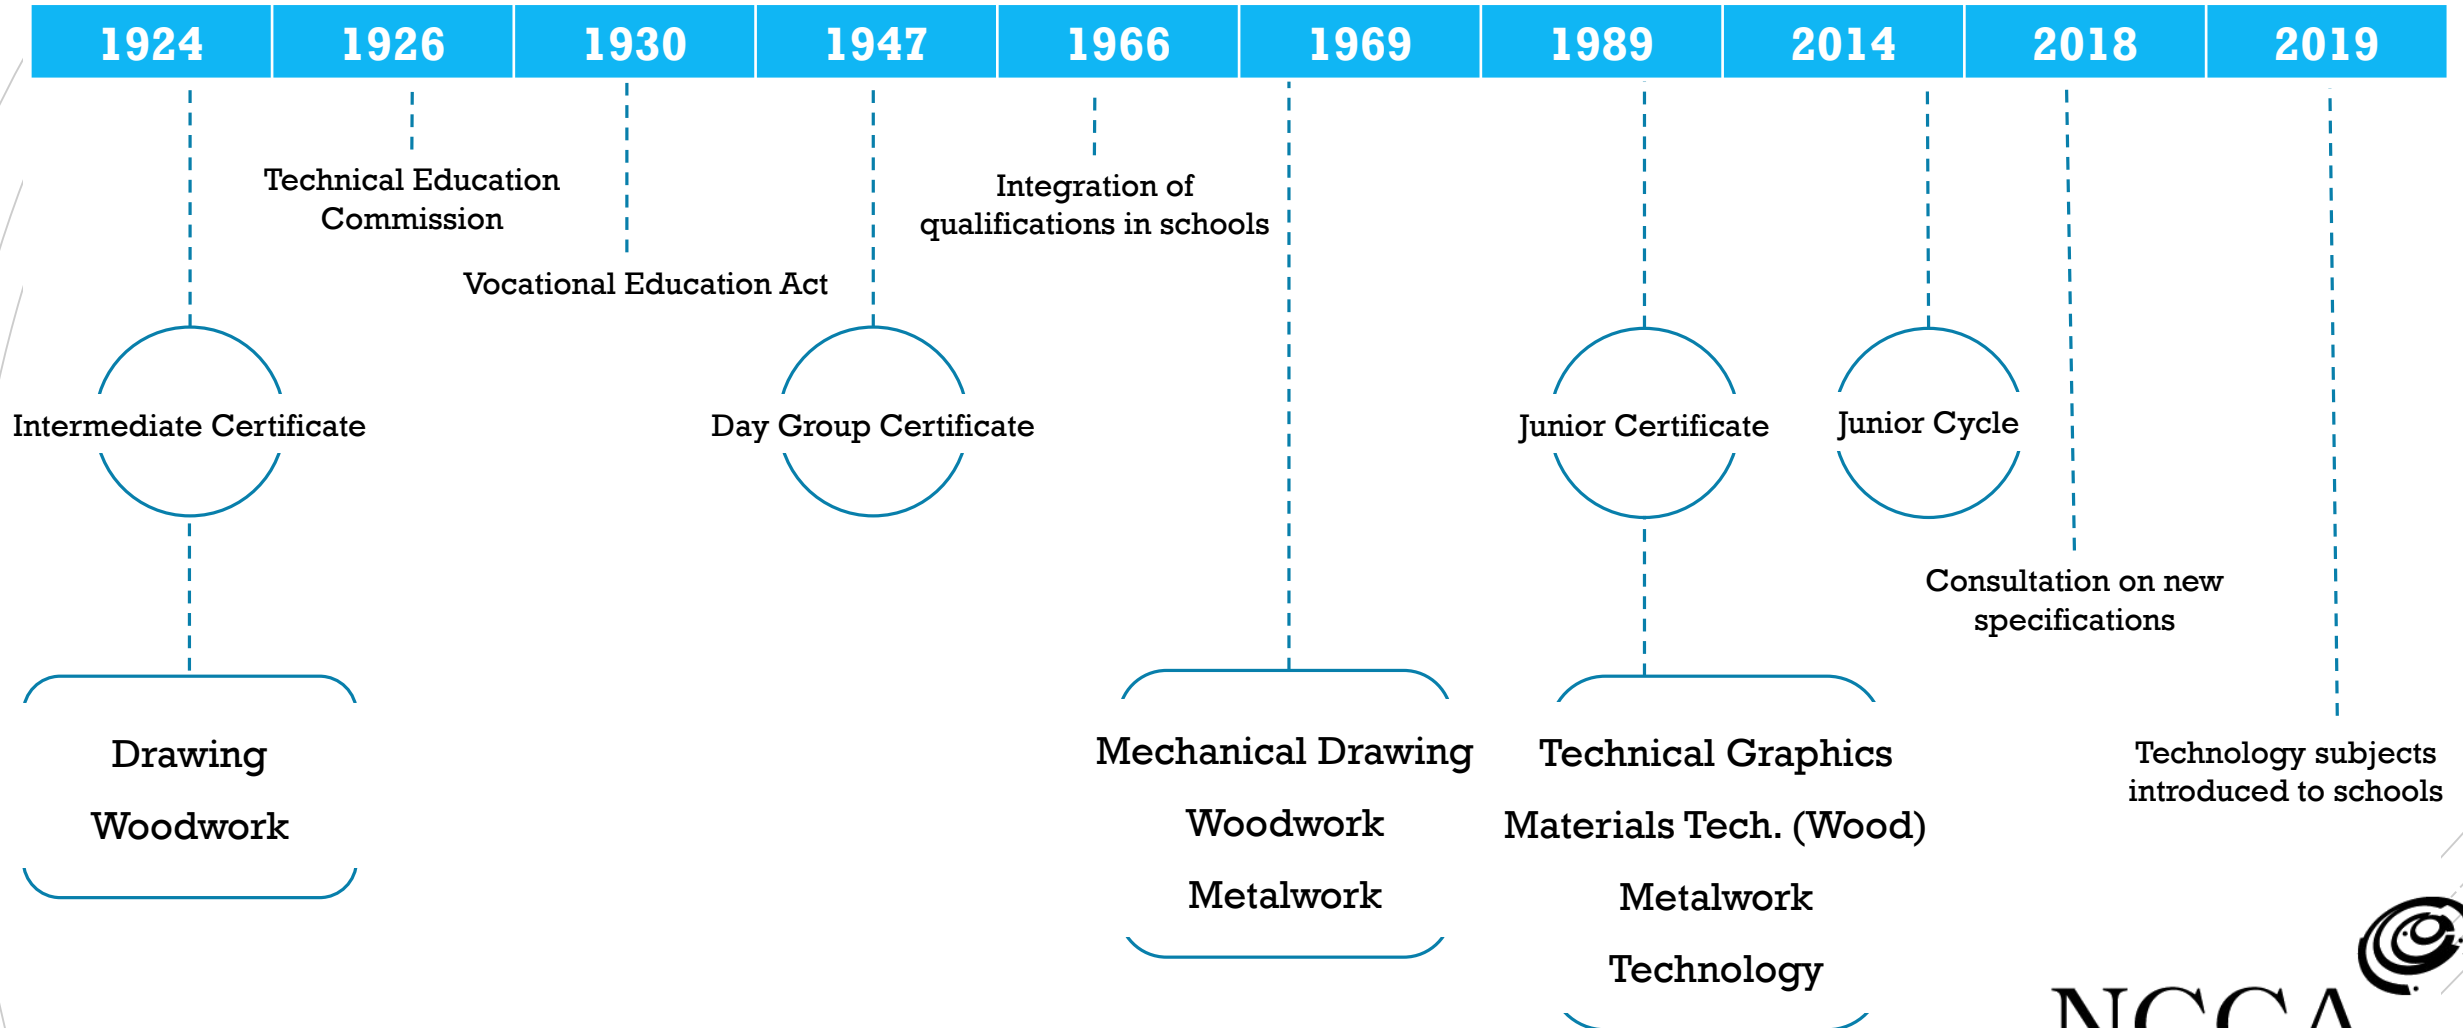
| 1924 | 1926 | 1930 | 1947 | 1966 | 1969 | 1989 | 2014 | 2018 | 2019 |
|---|---|---|---|---|---|---|---|---|---|

Technical Education Commission

Vocational Education Act

Integration of qualifications in schools

Intermediate Certificate

Day Group Certificate

Junior Certificate

Junior Cycle

Consultation on new specifications

Drawing

Woodwork

Mechanical Drawing

Woodwork

Metalwork

Technical Graphics

Materials Tech. (Wood)

Metalwork

Technology

Technology subjects introduced to schools

NCCA